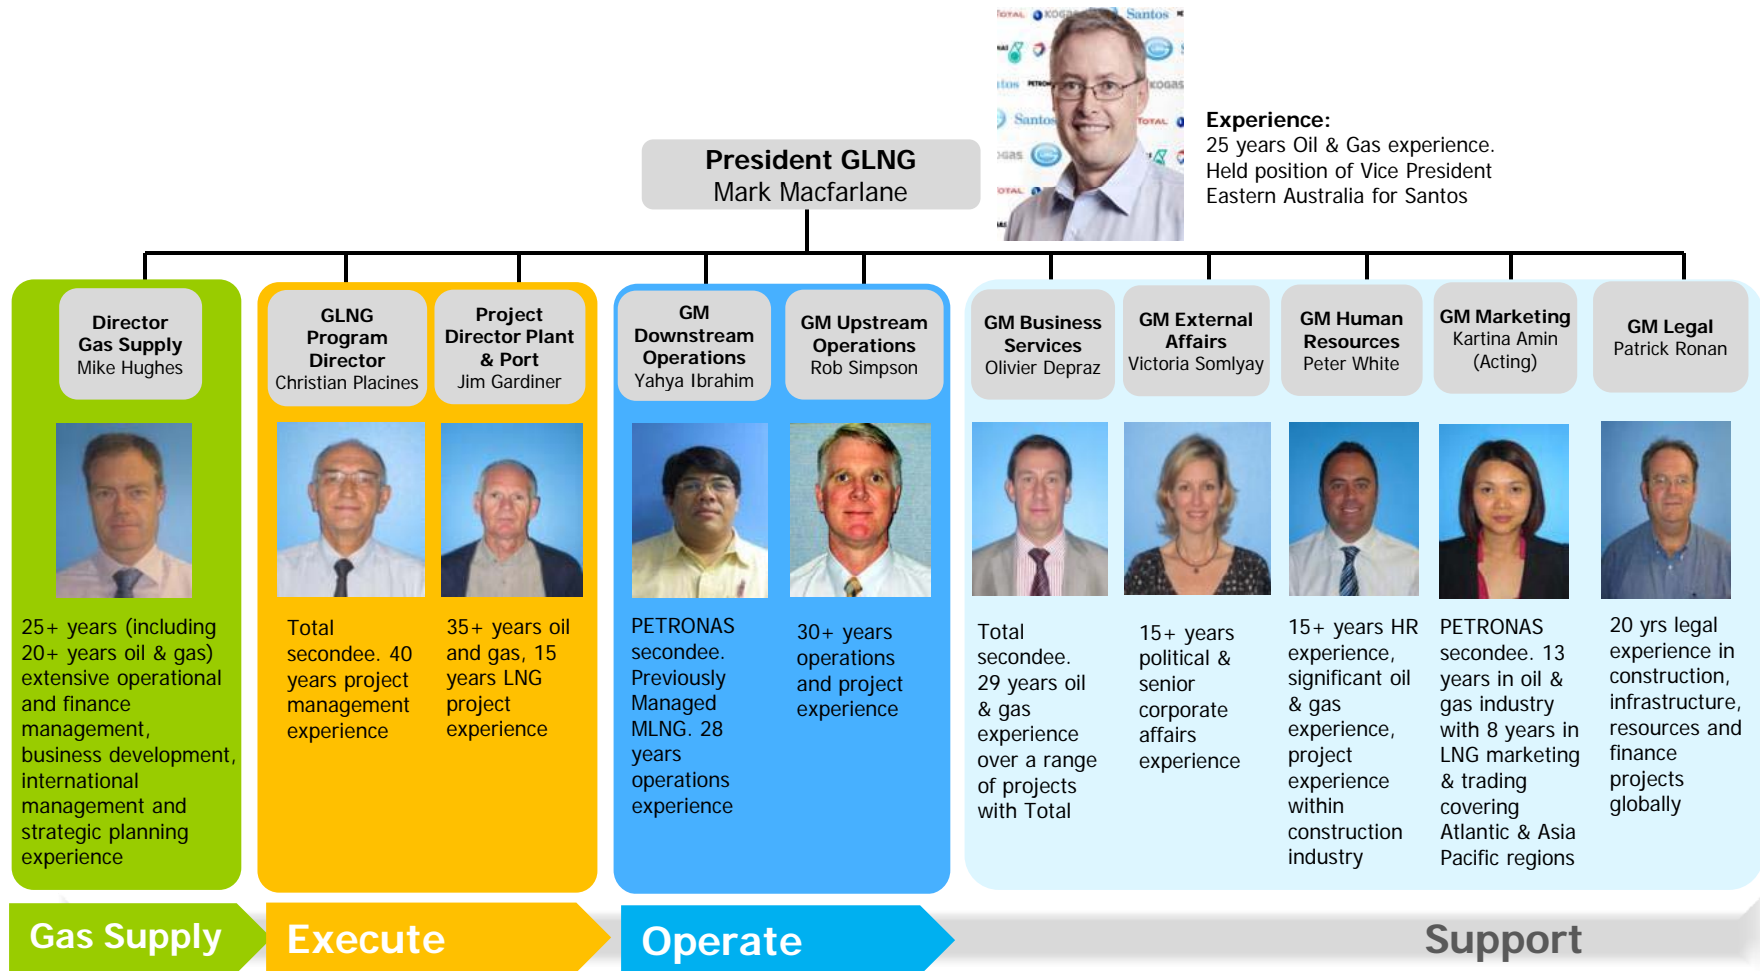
President GLNG
Mark Macfarlane

Experience:
25 years Oil & Gas experience.
Held position of Vice President Eastern Australia for Santos

Director Gas Supply
Mike Hughes

25+ years (including 20+ years oil & gas) extensive operational and finance management, business development, international management and strategic planning experience

GLNG Program Director
Christian Placines

Total secondee. 40 years project management experience

Project Director Plant & Port
Jim Gardiner

35+ years oil and gas, 15 years LNG project experience

GM Downstream Operations
Yahya Ibrahim

PETRONAS secondee. Previously Managed MLNG. 28 years operations experience

GM Upstream Operations
Rob Simpson

30+ years operations and project experience

GM Business Services
Olivier Depraz

Total secondee. 29 years oil & gas experience over a range of projects with Total

GM External Affairs
Victoria Somlyay

15+ years political & senior corporate affairs experience

GM Human Resources
Peter White

15+ years HR experience, significant oil & gas experience, project experience within construction industry

GM Marketing
Kartina Amin (Acting)

PETRONAS secondee. 13 years in oil & gas industry with 8 years in LNG marketing & trading covering Atlantic & Asia Pacific regions

GM Legal
Patrick Ronan

20 yrs legal experience in construction, infrastructure, resources and finance projects globally

Gas Supply
Execute
Operate
Support